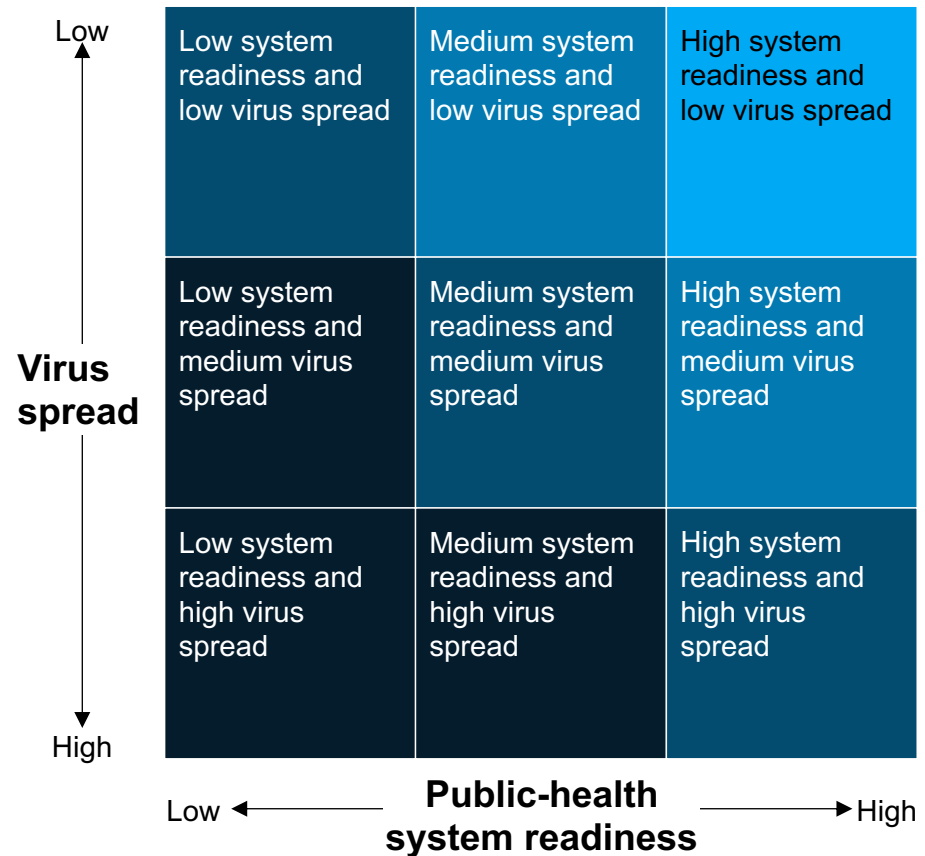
Low

Virus spread

High

| Low system readiness and low virus spread | Medium system readiness and low virus spread | High system readiness and low virus spread |
|---|---|---|
| Low system readiness and medium virus spread | Medium system readiness and medium virus spread | High system readiness and medium virus spread |
| Low system readiness and high virus spread | Medium system readiness and high virus spread | High system readiness and high virus spread |

Low

Public-health system readiness

High